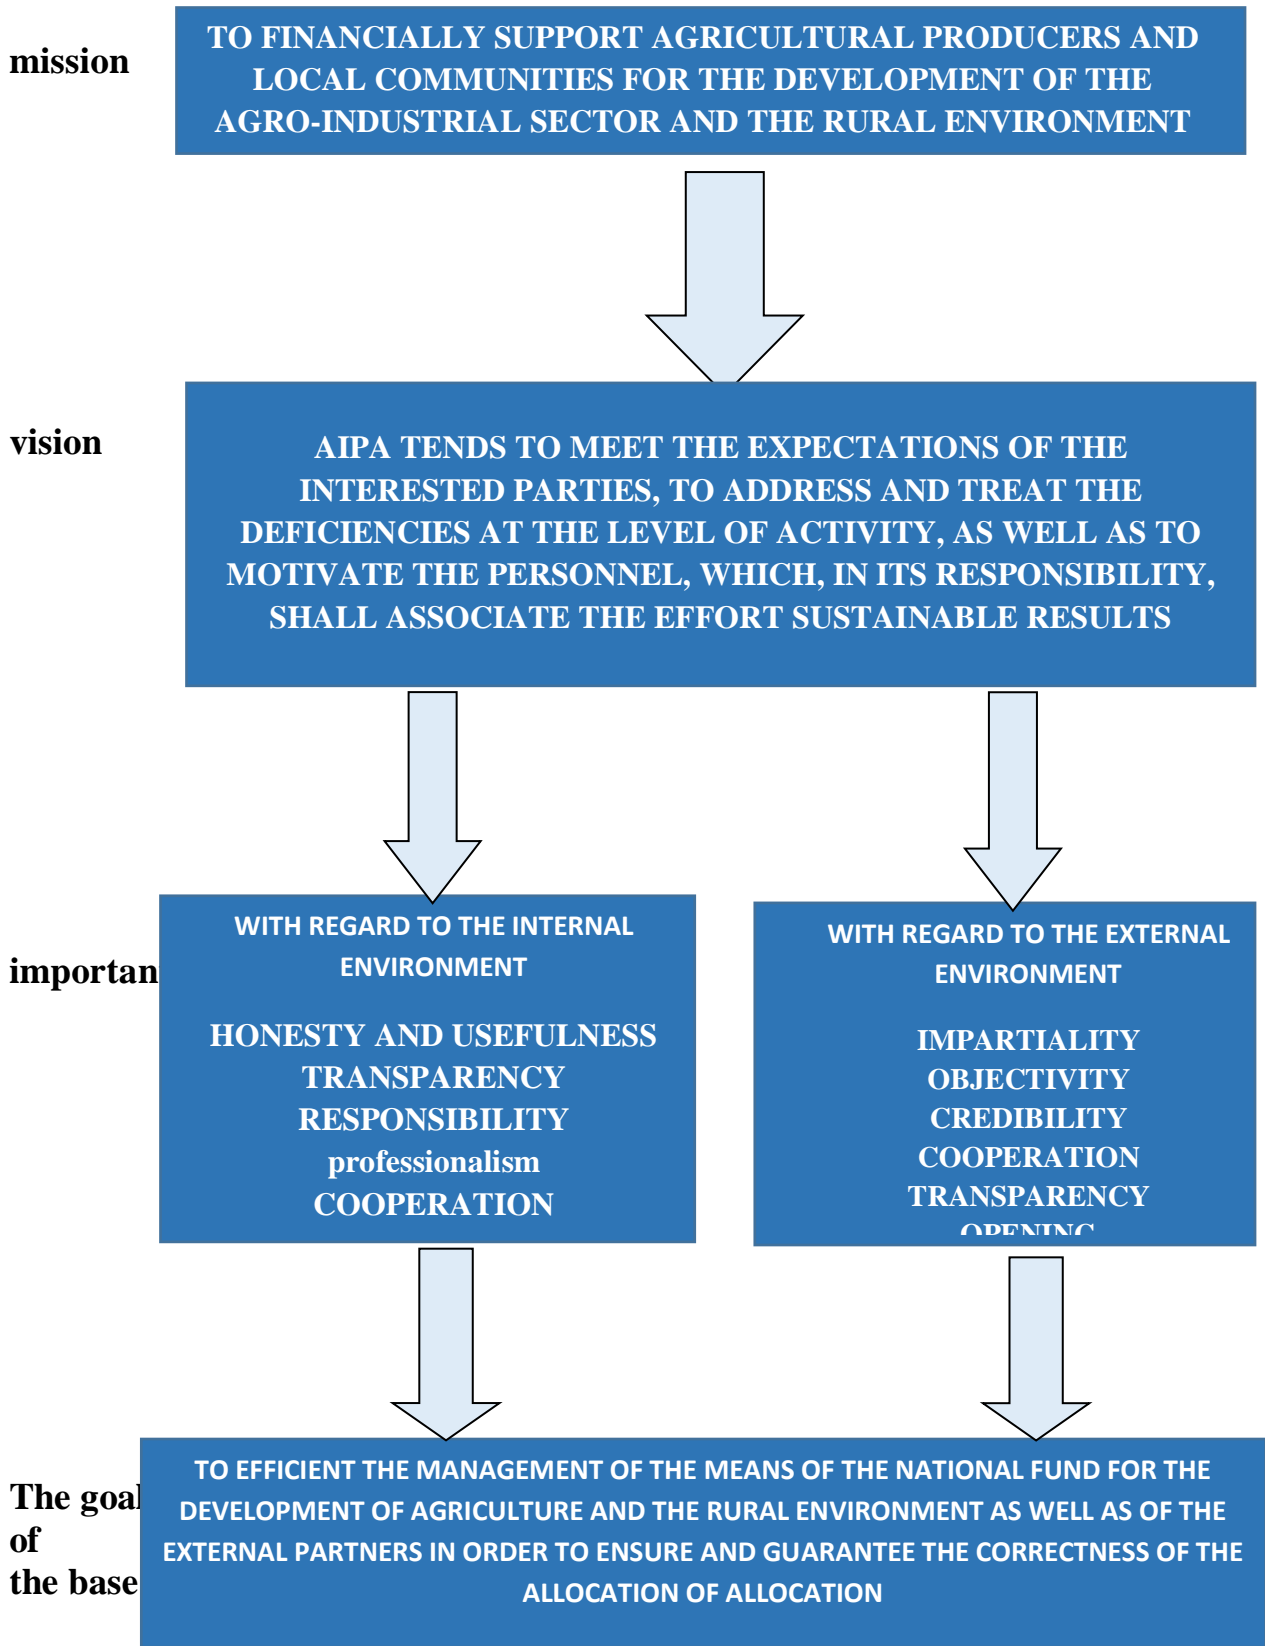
mission

TO FINANCIALLY SUPPORT AGRICULTURAL PRODUCERS AND LOCAL COMMUNITIES FOR THE DEVELOPMENT OF THE AGRO-INDUSTRIAL SECTOR AND THE RURAL ENVIRONMENT

vision

AIPA TENDS TO MEET THE EXPECTATIONS OF THE INTERESTED PARTIES, TO ADDRESS AND TREAT THE DEFICIENCIES AT THE LEVEL OF ACTIVITY, AS WELL AS TO MOTIVATE THE PERSONNEL, WHICH, IN ITS RESPONSIBILITY, SHALL ASSOCIATE THE EFFORT SUSTAINABLE RESULTS

importan

WITH REGARD TO THE INTERNAL ENVIRONMENT

HONESTY AND USEFULNESS
TRANSPARENCY
RESPONSIBILITY
professionalism
COOPERATION

WITH REGARD TO THE EXTERNAL ENVIRONMENT

IMPARTIALITY
OBJECTIVITY
CREDIBILITY
COOPERATION
TRANSPARENCY
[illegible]

The goal of the base

TO EFFICIENT THE MANAGEMENT OF THE MEANS OF THE NATIONAL FUND FOR THE DEVELOPMENT OF AGRICULTURE AND THE RURAL ENVIRONMENT AS WELL AS OF THE EXTERNAL PARTNERS IN ORDER TO ENSURE AND GUARANTEE THE CORRECTNESS OF THE ALLOCATION OF ALLOCATION